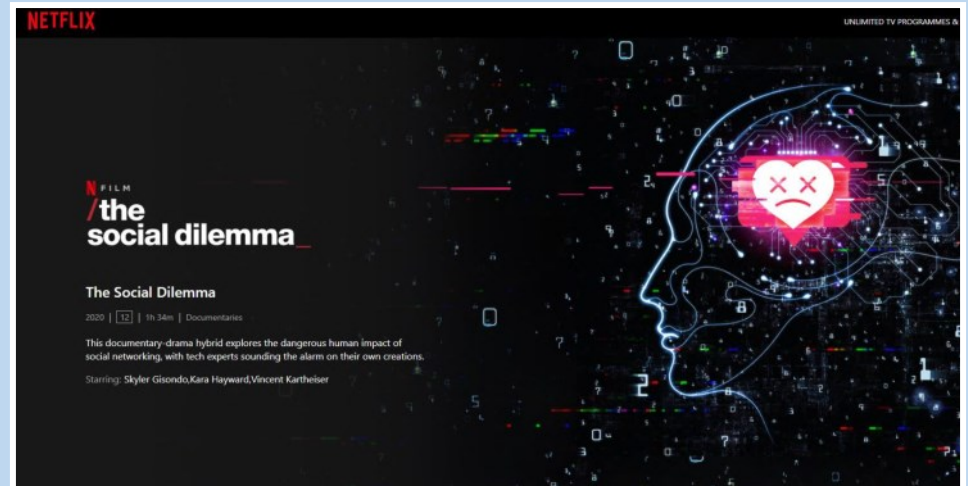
NETFLIX

UNLIMITED TV PROGRAMMES &

N FILM
/the
social dilemma_

The Social Dilemma

2020 | 12 | 1h 34m | Documentaries

This documentary-drama hybrid explores the dangerous human impact of social networking, with tech experts sounding the alarm on their own creations.

Starring: Skyler Gisondo,Kara Hayward,Vincent Kartheiser